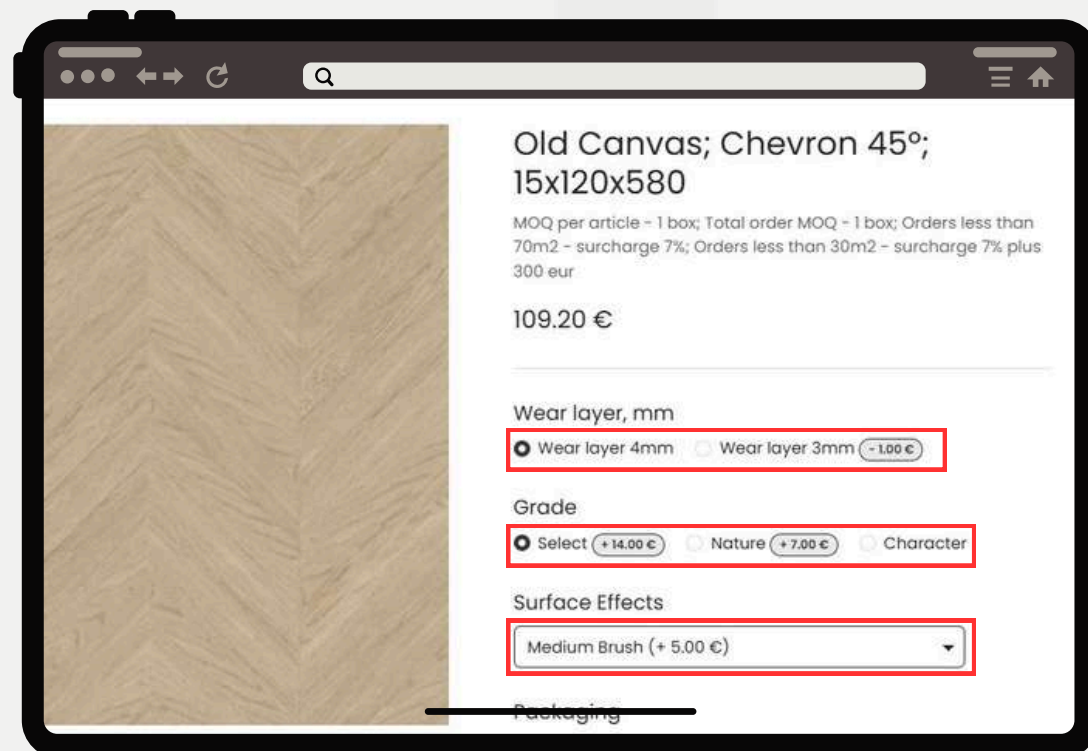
Old Canvas; Chevron 45°; 15x120x580

MOQ per article - 1 box; Total order MOQ - 1 box; Orders less than 70m2 - surcharge 7%; Orders less than 30m2 - surcharge 7% plus 300 eur

109.20 €

Wear layer, mm

Wear layer 4mm Wear layer 3mm - 1.00 €

Grade

Select + 14.00 € Nature + 7.00 € Character

Surface Effects

Medium Brush (+ 5.00 €)

Packaging